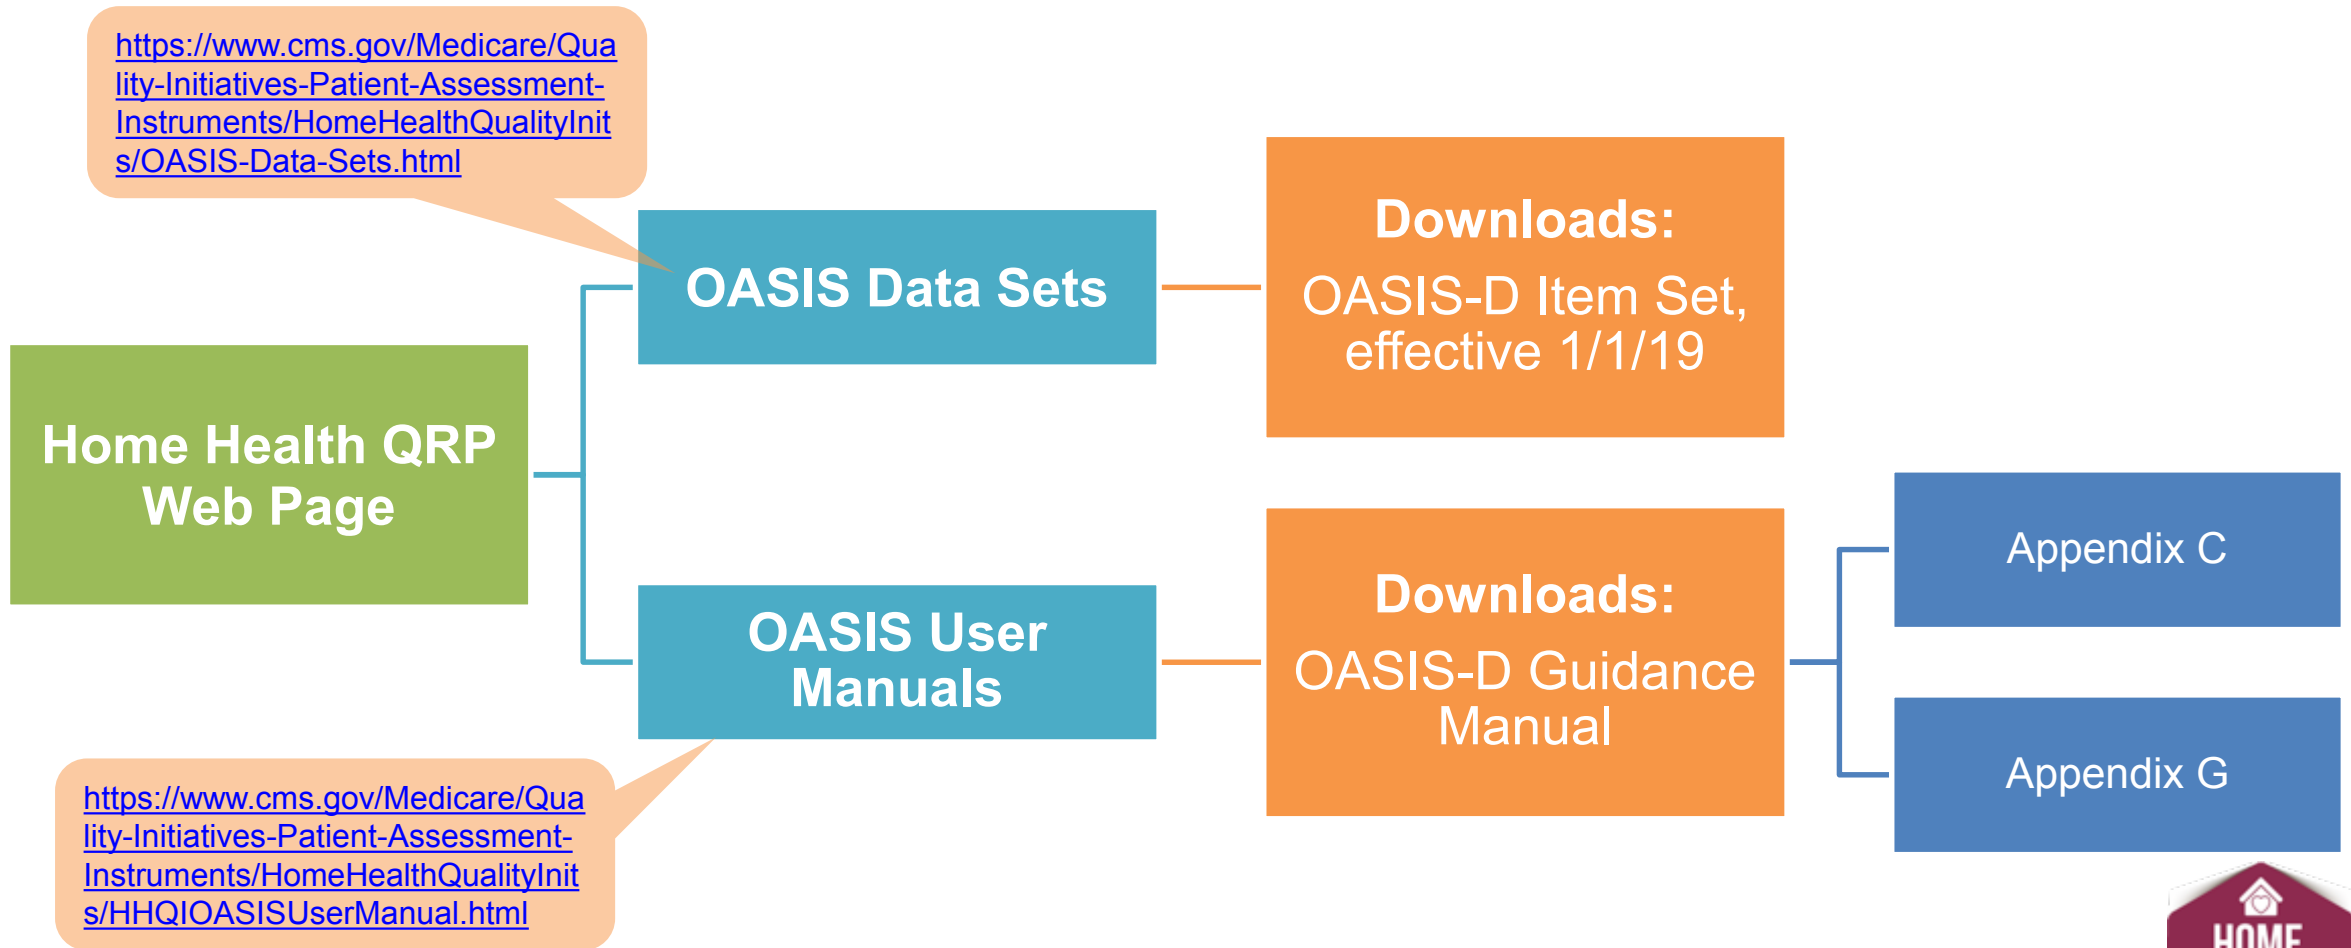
https://www.cms.gov/Medicare/Quality-Initiatives-Patient-Assessment-Instruments/HomeHealthQualityInits/OASIS-Data-Sets.html

Home Health QRP Web Page

OASIS Data Sets

Downloads:
OASIS-D Item Set, effective 1/1/19

OASIS User Manuals

Downloads:
OASIS-D Guidance Manual

Appendix C

Appendix G

https://www.cms.gov/Medicare/Quality-Initiatives-Patient-Assessment-Instruments/HomeHealthQualityInits/HHQIOASISUserManual.html

HOME